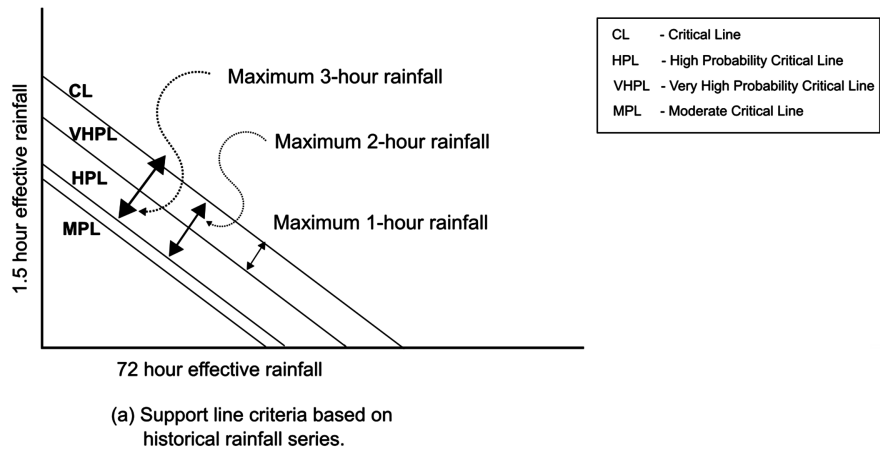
| CL | - Critical Line |
|---|---|
| HPL | - High Probability Critical Line |
| VHPL | - Very High Probability Critical Line |
| MPL | - Moderate Critical Line |

Maximum 3-hour rainfall

Maximum 2-hour rainfall

Maximum 1-hour rainfall

CL

VHPL

HPL

MPL

1.5 hour effective rainfall

72 hour effective rainfall

(a) Support line criteria based on historical rainfall series.